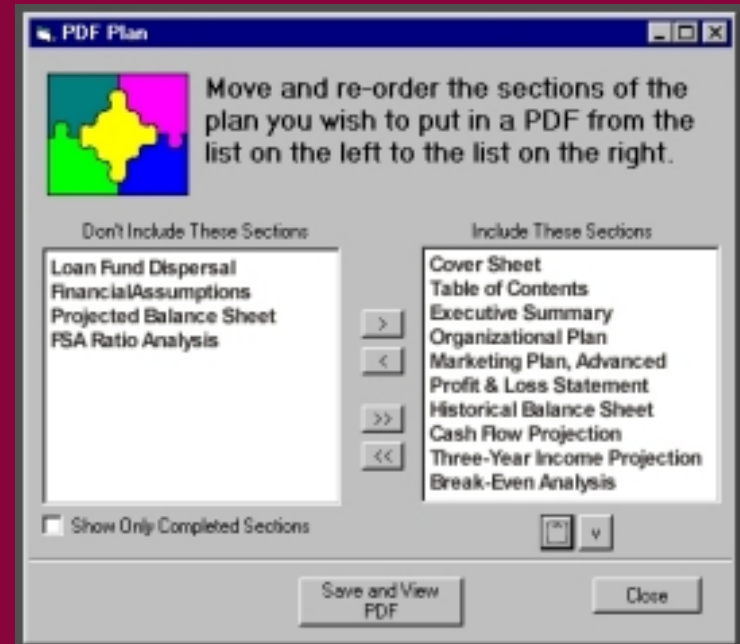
PDF Plan

Move and re-order the sections of the plan you wish to put in a PDF from the list on the left to the list on the right.

Don't Include These Sections

Loan Fund Dispersal
FinancialAssumptions
Projected Balance Sheet
FSA Ratio Analysis

Include These Sections

Cover Sheet
Table of Contents
Executive Summary
Organizational Plan
Marketing Plan, Advanced
Profit & Loss Statement
Historical Balance Sheet
Cash Flow Projection
Three-Year Income Projection
Break-Even Analysis

>
<
>>
<<

Show Only Completed Sections

v

Save and View PDF

Close